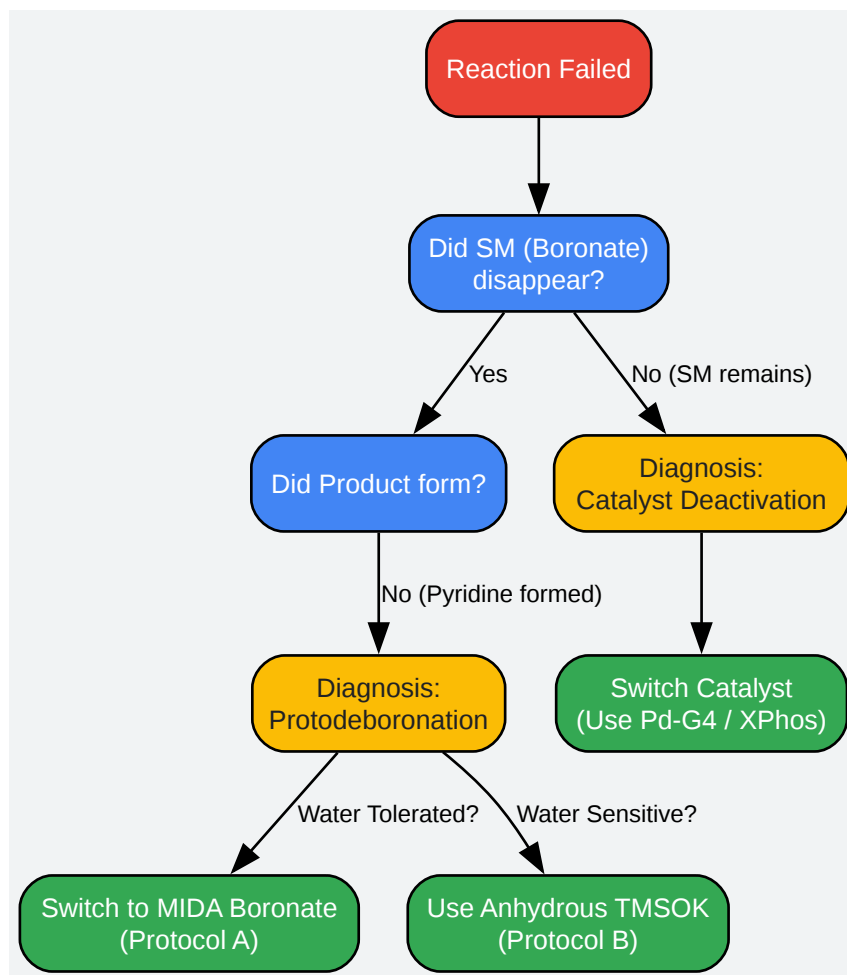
Reaction Failed

Did SM (Boronate) disappear?

Yes

No (SM remains)

Did Product form?

Diagnosis: Catalyst Deactivation

No (Pyridine formed)

Diagnosis: Protodeboronation

Switch Catalyst (Use Pd-G4 / XPhos)

Water Tolerated?

Water Sensitive?

Switch to MIDA Boronate (Protocol A)

Use Anhydrous TMSOK (Protocol B)